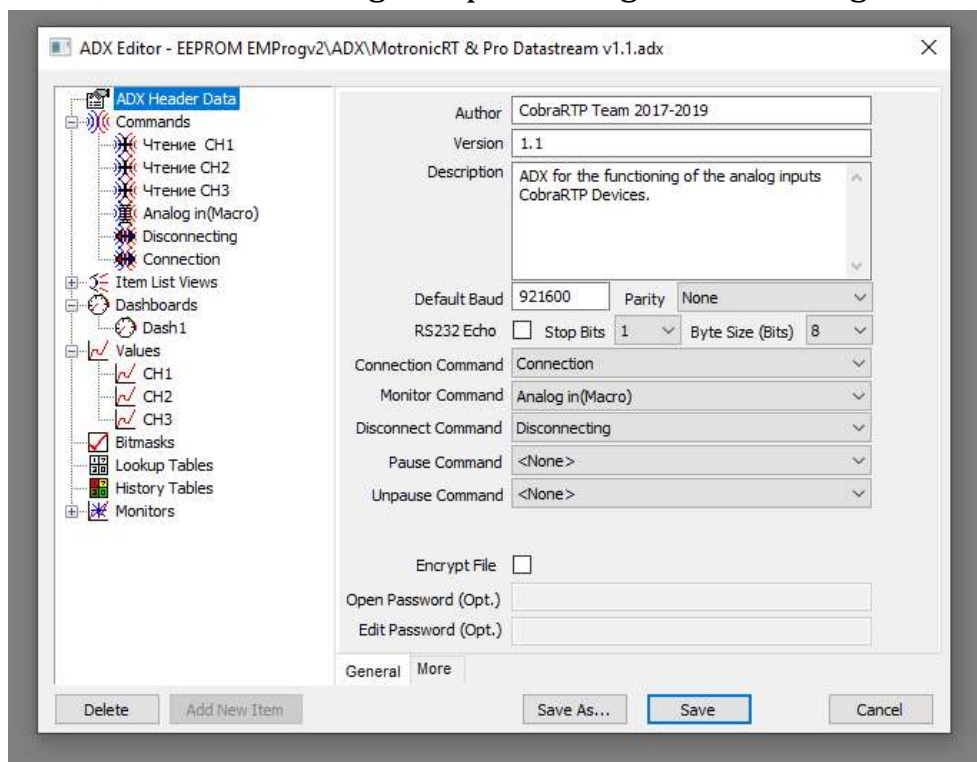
ADX Editor - EEPROM EMProgv2\ADX\MotronicRT & Pro Datastream v1.1.adx

ADX Header Data
Commands
Чтение CH1
Чтение CH2
Чтение CH3
Analog in(Macro)
Disconnecting
Connection
Item List Views
Dashboards
Dash1
Values
CH1
CH2
CH3
Bitmasks
Lookup Tables
History Tables
Monitors

Author: CobraRTP Team 2017-2019
Version: 1.1
Description: ADX for the functioning of the analog inputs CobraRTP Devices.
Default Baud: 921600
Parity: None
RS232 Echo
Stop Bits: 1
Byte Size (Bits): 8
Connection Command: Connection
Monitor Command: Analog in(Macro)
Disconnect Command: Disconnecting
Pause Command: <None>
Unpause Command: <None>
Encrypt File
Open Password (Opt.)
Edit Password (Opt.)

General
More

Delete
Add New Item
Save As...
Save
Cancel